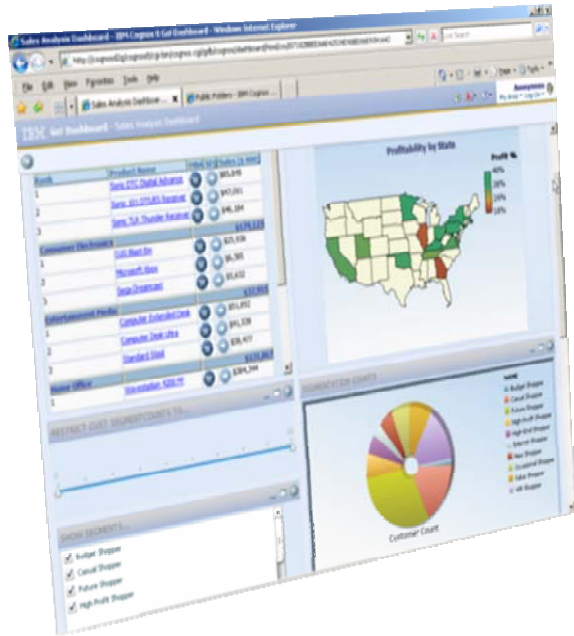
Sales Analysis Dashboard - IBM Cognos 8 Go! Dashboard - Windows Internet Explorer

File Edit View Favorites Tools Help

Sales Analysis Dashboard

Public Folders - IBM Cognos

IBM Go! Dashboard - Sales Analysis Dashboard

| Rank | Product Name | | Sales |
|---|---|---|---|
| Books | | | |
| 1 | Sonic DTC Digital Advance | | $65,646 |
| 2 | Sonic SO-STR-95 Receiver | | $47,061 |
| 3 | Sonic TLA Thunder Receiver | | $46,104 |
| Consumer Electronics | | | |
| 1 | GVR Blast 8m | | $25,936 |
| 2 | Microsoft Xbox | | $6,985 |
| 3 | Sega Dreamcast | | $5,632 |
| Entertainment Media | | | |
| 1 | Computer Extended Desk | | $51,892 |
| 2 | Computer Desk Ultra | | $41,339 |
| 3 | Standard Stool | | $38,477 |
| Home Office | | | |
| 1 | Workstation 5000 PC | | $384,344 |

Profitability by State

Profit %
40%
30%
20%
10%

RESTRICT CUST SEGMENT COUNTS TO...

SEGMENTATION COUNTS

Budget Shopper
Casual Shopper
Future Shopper
High Profit Shopper
High Risk Shopper
Internet Shopper
New Shopper
Occasional Shopper
Value Shopper
VIP Shopper

Customer Count

SHOW SEGMENTS...

Budget Shopper
Casual Shopper
Future Shopper
High Profit Shopper